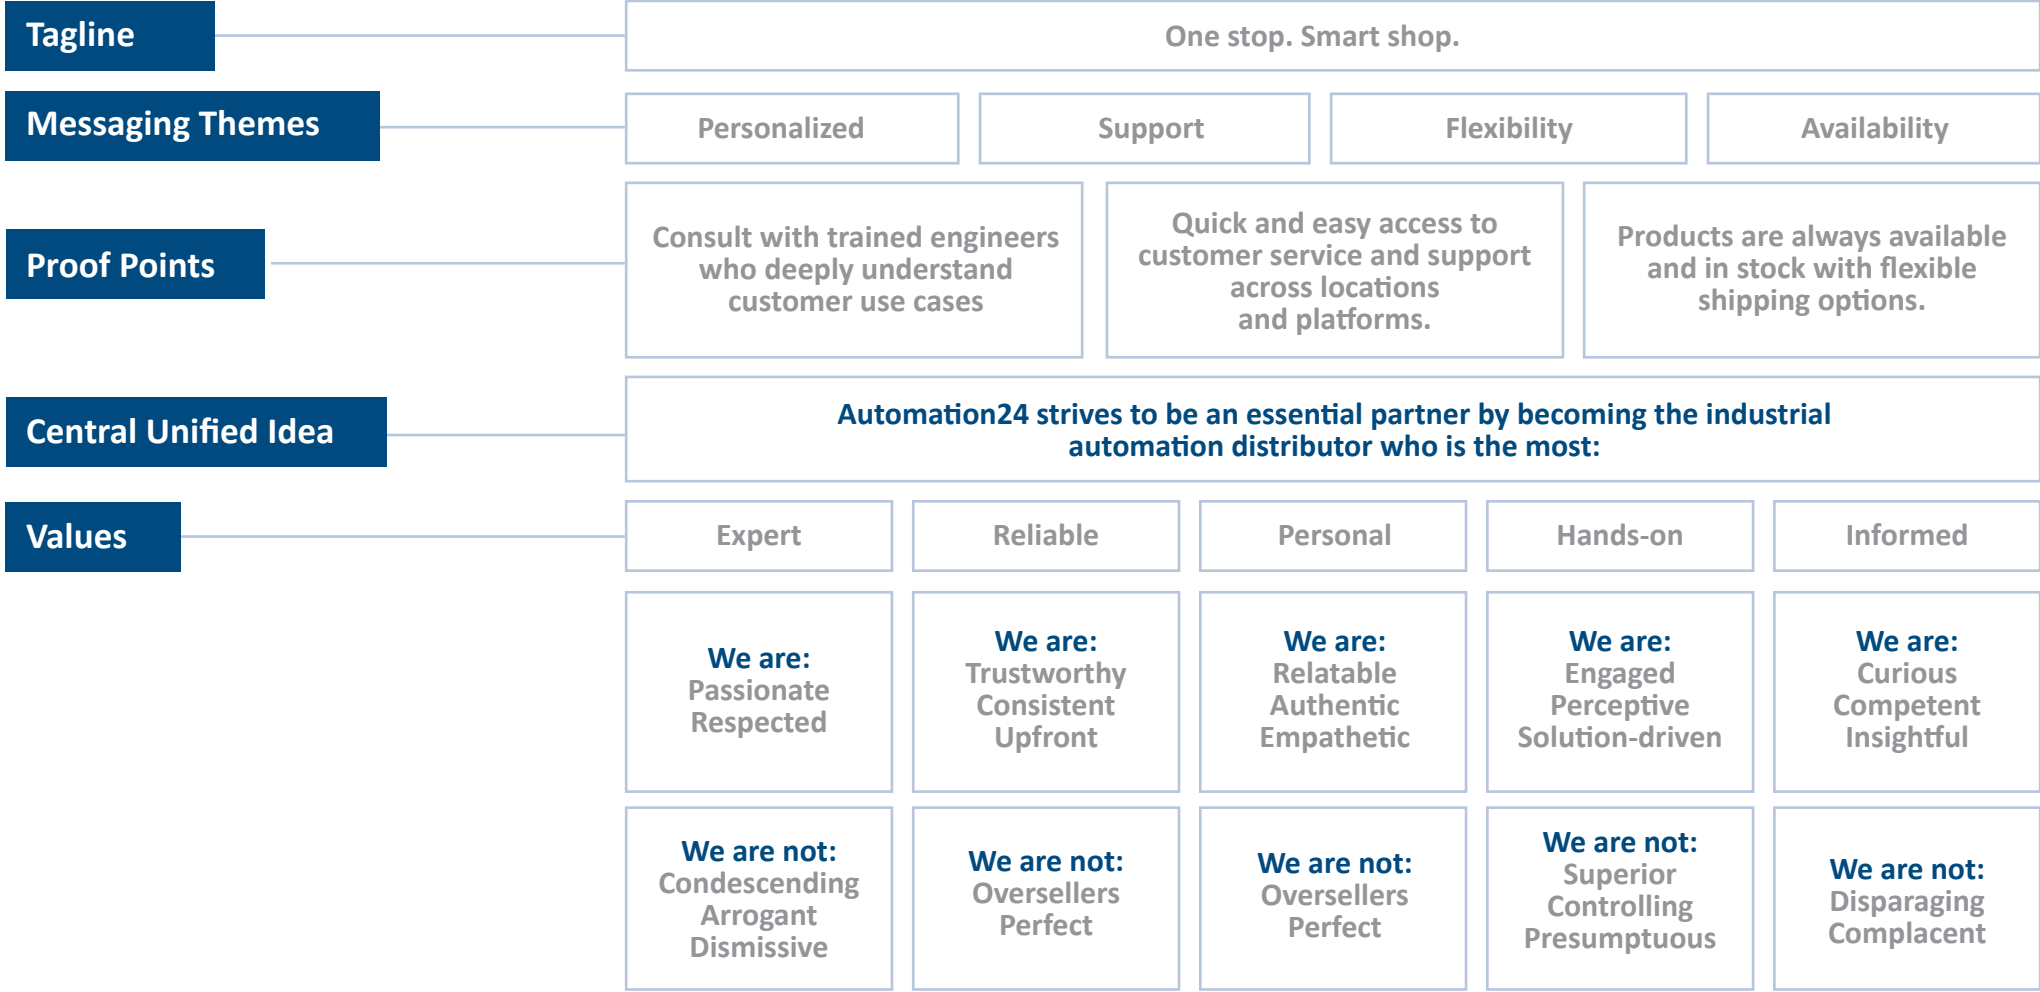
Tagline

One stop. Smart shop.

Messaging Themes

Personalized

Support

Flexibility

Availability

Proof Points

Consult with trained engineers who deeply understand customer use cases

Quick and easy access to customer service and support across locations and platforms.

Products are always available and in stock with flexible shipping options.

Central Unified Idea

Automation24 strives to be an essential partner by becoming the industrial automation distributor who is the most:

Values

Expert

Reliable

Personal

Hands-on

Informed

We are:
Passionate
Respected

We are:
Trustworthy
Consistent
Upfront

We are:
Relatable
Authentic
Empathetic

We are:
Engaged
Perceptive
Solution-driven

We are:
Curious
Competent
Insightful

We are not:
Condescending
Arrogant
Dismissive

We are not:
Oversellers
Perfect

We are not:
Oversellers
Perfect

We are not:
Superior
Controlling
Presumptuous

We are not:
Disparaging
Complacent